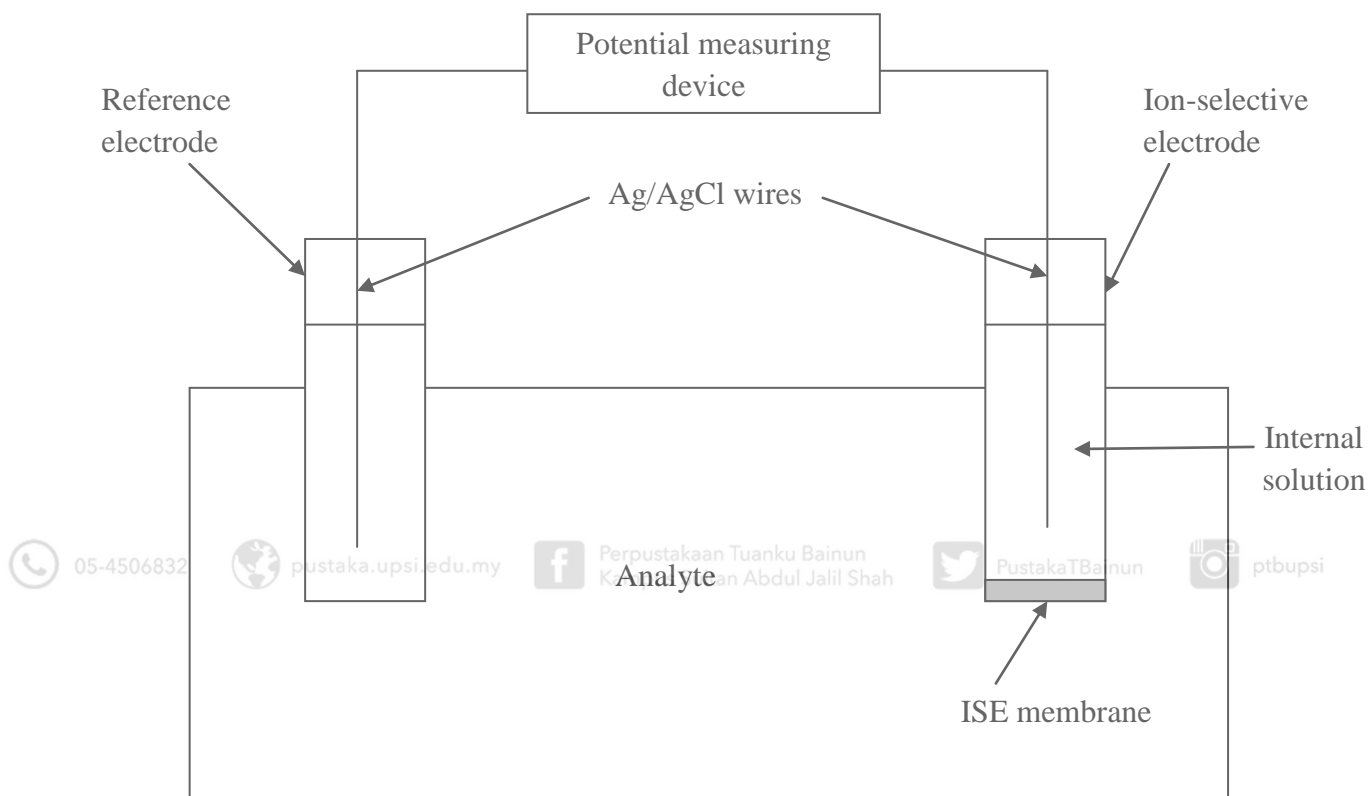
Potential measuring device

Reference electrode

Ion-selective electrode

Ag/AgCl wires

Internal solution

05-4506832 pustaka.upsi.edu.my Perpustakaan Tuanku Bainun Kampus Sultan Abdul Jalil Shah PustakaTBainun ptbupsi

Analyte

ISE membrane